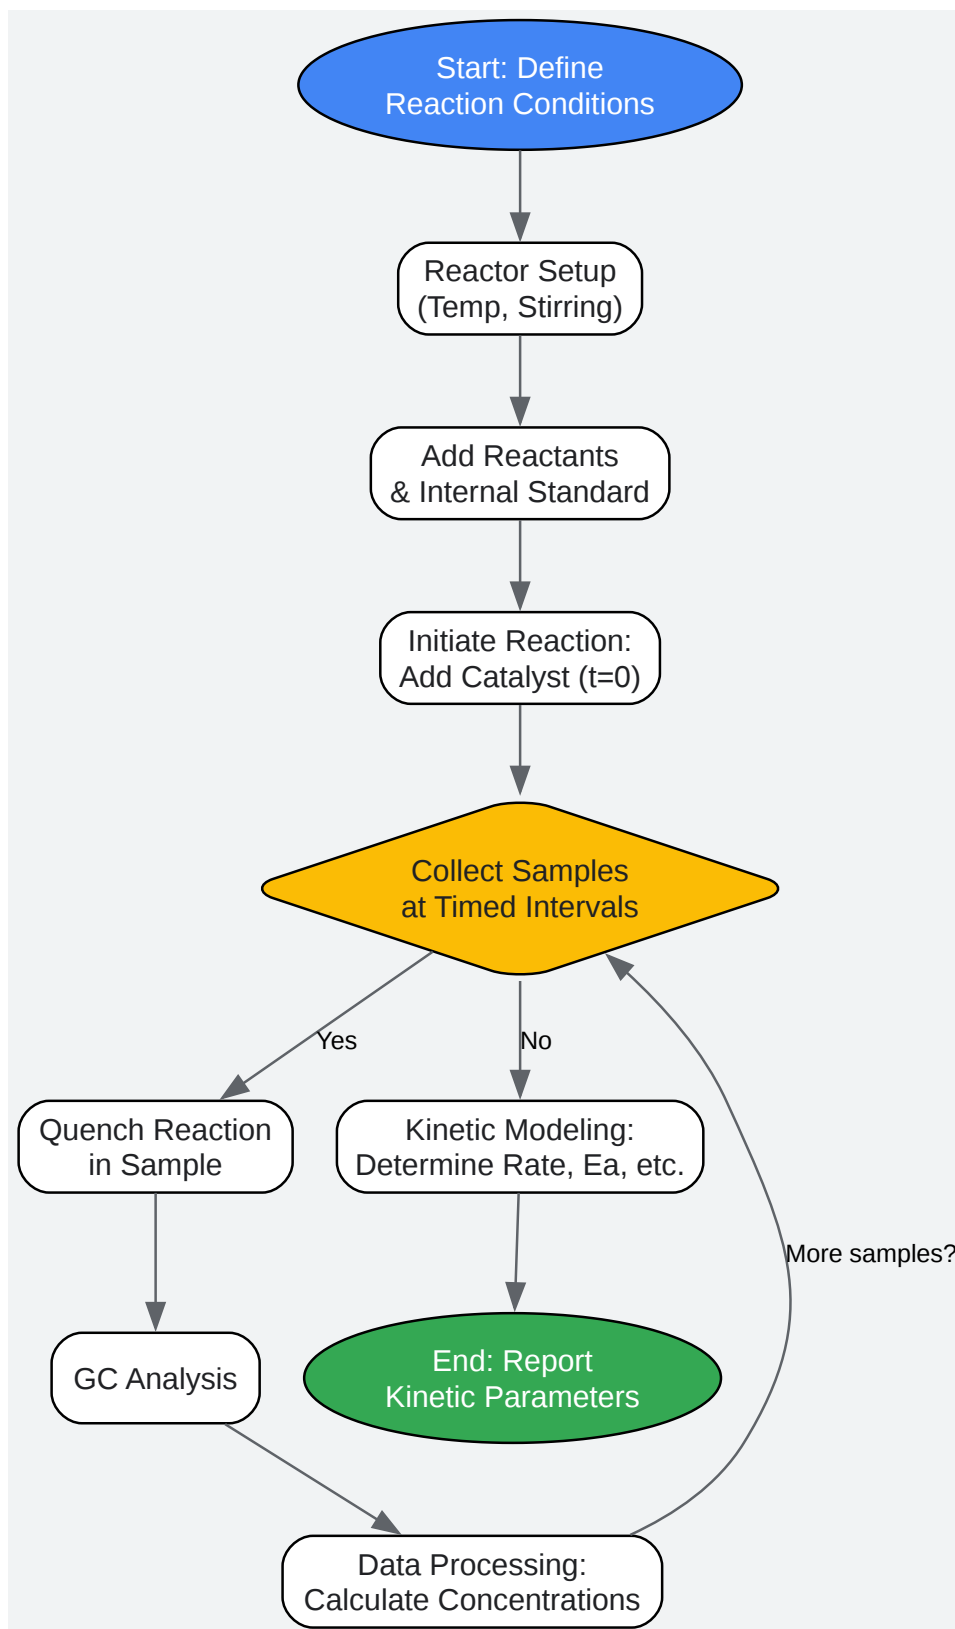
Start: Define Reaction Conditions

Reactor Setup (Temp, Stirring)

Add Reactants & Internal Standard

Initiate Reaction: Add Catalyst (t=0)

Collect Samples at Timed Intervals

Yes

No

Quench Reaction in Sample

Kinetic Modeling: Determine Rate, Ea, etc.

More samples?

GC Analysis

End: Report Kinetic Parameters

Data Processing: Calculate Concentrations